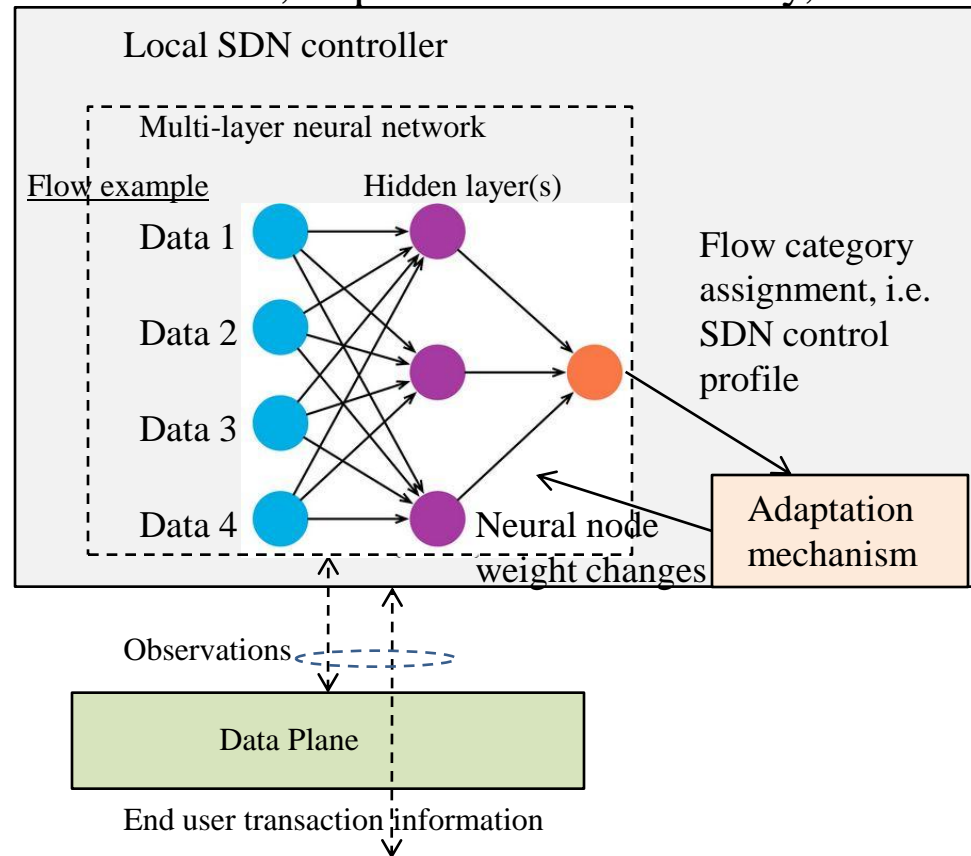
Local SDN controller

Multi-layer neural network

Flow example

Hidden layer(s)

Data 1

Data 2

Data 3

Data 4

Flow category assignment, i.e. SDN control profile

Neural node weight changes

Adaptation mechanism

Observations

Data Plane

End user transaction information